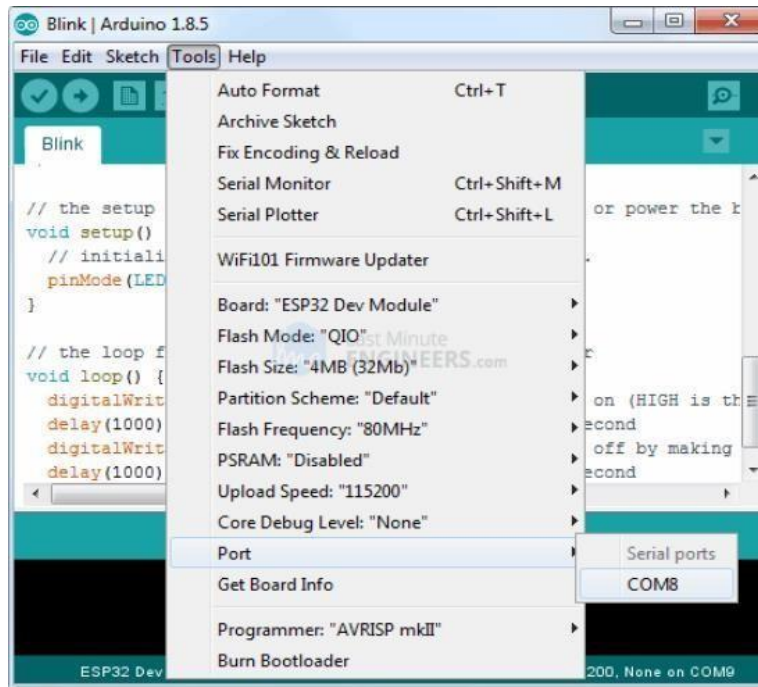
Blink | Arduino 1.8.5

File Edit Sketch Tools Help

Blink

// the setup
void setup()
  // initiali
  pinMode(LED
}

// the loop f
void loop() {
  digitalWrit
  delay(1000)
  digitalWrit
  delay(1000)

or power the b

f
on (HIGH is th
econd
off by making
econd

Auto Format Ctrl+T
Archive Sketch
Fix Encoding & Reload
Serial Monitor Ctrl+Shift+M
Serial Plotter Ctrl+Shift+L
WiFi101 Firmware Updater
Board: "ESP32 Dev Module"
Flash Mode: "QIO"
Flash Size: "4MB (32Mb)"
Partition Scheme: "Default"
Flash Frequency: "80MHz"
PSRAM: "Disabled"
Upload Speed: "115200"
Core Debug Level: "None"
Port
Get Board Info
Programmer: "AVRISP mkII"
Burn Bootloader

Serial ports
COM8

Last Minute ENGINEERS.com

ESP32 Dev
200, None on COM9